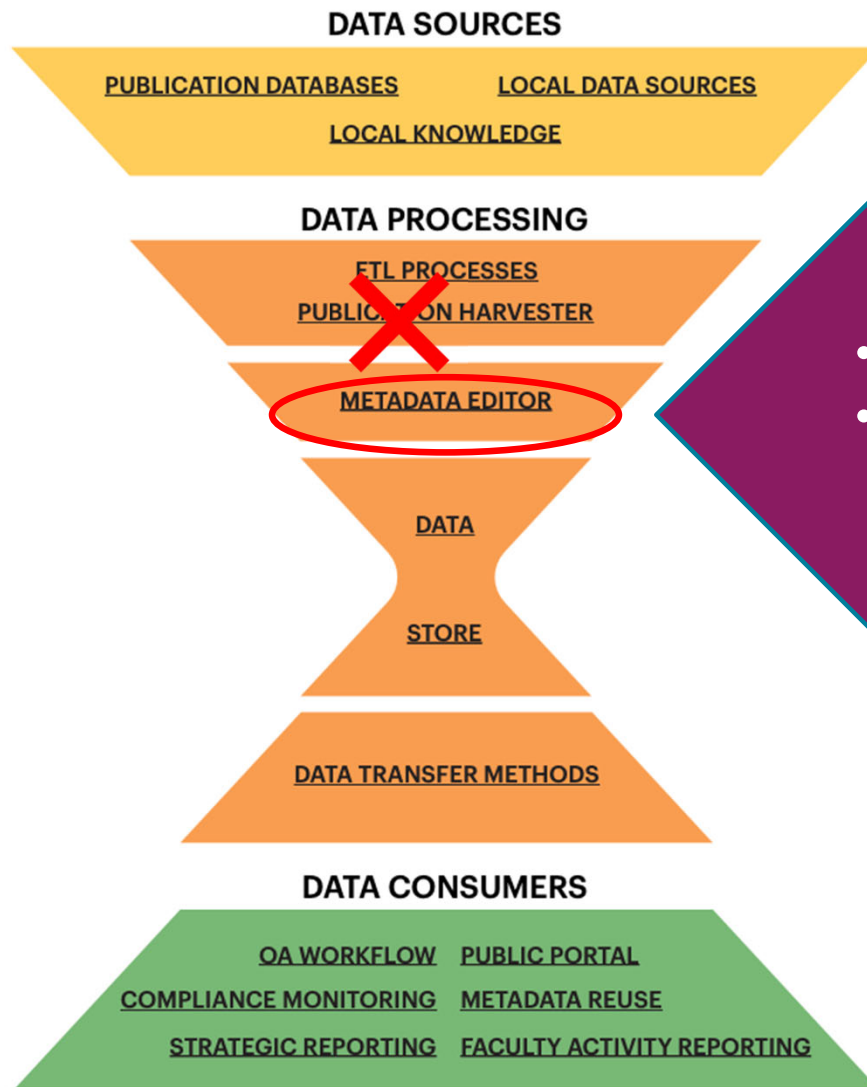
DATA SOURCES

PUBLICATION DATABASES LOCAL DATA SOURCES

LOCAL KNOWLEDGE

DATA PROCESSING

ETL PROCESSES

PUBLIC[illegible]ON HARVESTER

METADATA EDITOR

DATA

STORE

DATA TRANSFER METHODS

DATA CONSUMERS

OA WORKFLOW PUBLIC PORTAL

COMPLIANCE MONITORING METADATA REUSE

STRATEGIC REPORTING FACULTY ACTIVITY REPORTING